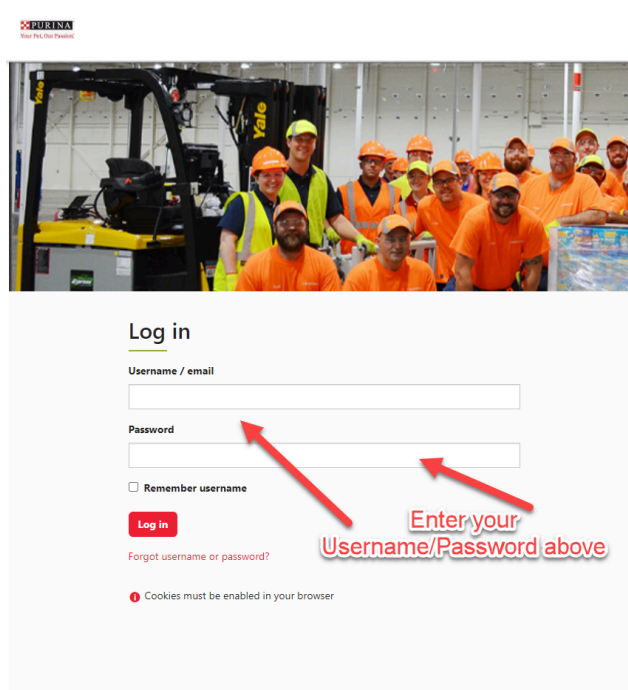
PURINA
Your Pet, Our Passion.

Yale

Yale

Log in

Username / email

Password

Remember username

Log in

Forgot username or password?

Cookies must be enabled in your browser

Enter your Username/Password above